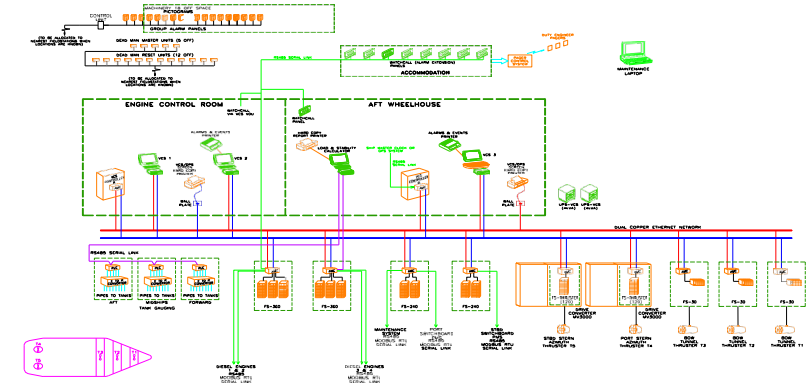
CONTROL
MACHINERY OFF SPACE
PICTOGRAMS
GROUP ALARM PANELS
(TO BE ALLOCATED TO NEAREST PUSHBUTTONS WHEN LOCATIONS ARE KNOWN)
DEAD MAN MASTER UNITS (5 OFF)
DEAD MAN RESET UNITS (12 OFF)
(TO BE ALLOCATED TO NEAREST PUSHBUTTONS WHEN LOCATIONS ARE KNOWN)
RS485 SERIAL LINK
WATCHCALL (ALARM EXTENSION) PANELS
ACCOMMODATION
DUTY ENGINEER PANELS
MAINTENANCE LAPTOP
ENGINE CONTROL ROOM
AFT WHEELHOUSE
WATCHCALL VIA VCS 1&2
WATCHCALL PANEL
ALARMS & EVENTS PRINTER
HARD COPY REPORT PRINTER
LOAD & STABILITY CALCULATOR
ALARMS & EVENTS PRINTER
VCS 1
VCS 2
VCS 3
WALL PLATE
WALL PLATE
UPS-VCS
UPS-VCS
DUAL COPPER ETHERNET NETWORK
RS485 SERIAL LINK
PIPES TO TANKS AFT
PIPES TO TANKS MIDSHIPS
TANK GAUGING
PIPES TO TANKS FORWARD
FS-360
FS-360
FS-240
FS-240
FS-30
FS-30
FS-30
DRIVE CONVERTER
PORT STERN AZIMUTH THRUSTER
STBD STERN AZIMUTH THRUSTER
BOW TUNNEL THRUSTER T2
BOW TUNNEL THRUSTER T2
BOW TUNNEL THRUSTER T1
DIESEL ENGINES MODBUS RTU SERIAL LINK
DIESEL ENGINES MODBUS RTU SERIAL LINK
MAINTENANCE SYSTEM MODBUS RTU SERIAL LINK
PORT SWITCHBOARD MODBUS RTU SERIAL LINK
STBD SWITCHBOARD MODBUS RTU SERIAL LINK